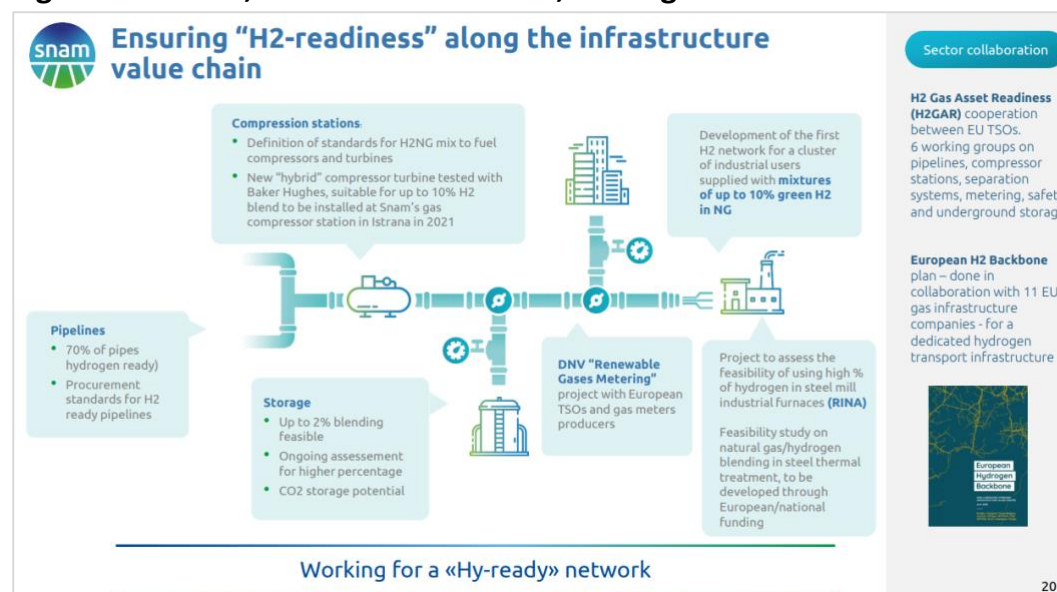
snam

Ensuring “H2-readiness” along the infrastructure value chain

Compression stations:
• Definition of standards for H2NG mix to fuel compressors and turbines
• New “hybrid” compressor turbine tested with Baker Hughes, suitable for up to 10% H2 blend to be installed at Snam's gas compressor station in Istrana in 2021

Development of the first H2 network for a cluster of industrial users supplied with mixtures of up to 10% green H2 in NG

Pipelines
• 70% of pipes hydrogen ready)
• Procurement standards for H2 ready pipelines

Storage
• Up to 2% blending feasible
• Ongoing assessement for higher percentage
• CO2 storage potential

DNV “Renewable Gases Metering” project with European TSOs and gas meters producers

Project to assess the feasibility of using high % of hydrogen in steel mill industrial furnaces (RINA)

Feasibility study on natural gas/hydrogen blending in steel thermal treatment, to be developed through European/national funding

Working for a «Hy-ready» network

Sector collaboration

H2 Gas Asset Readiness (H2GAR) cooperation between EU TSOs. 6 working groups on pipelines, compressor stations, separation systems, metering, safet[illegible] and underground storag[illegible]

European H2 Backbone plan – done in collaboration with 11 EU gas infrastructure companies - for a dedicated hydrogen transport infrastructure

European Hydrogen Backbone

20